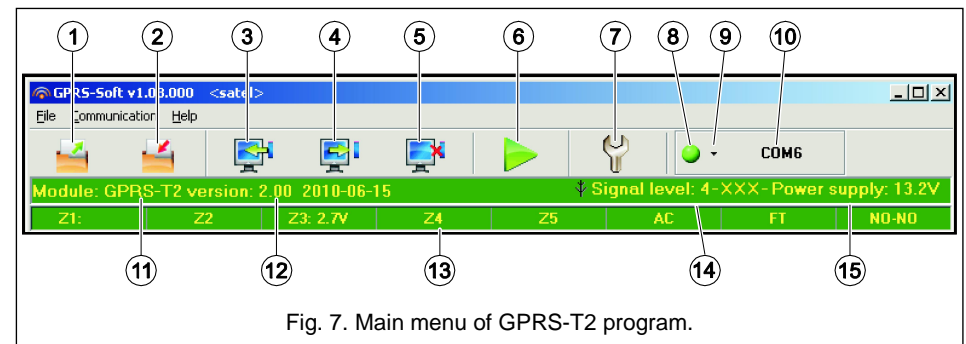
1 2 3 4 5 6 7 8 9 10

GPRS-Soft v1.03.000 <satel>

File Communication Help

COM6

Module: GPRS-T2 version: 2.00 2010-06-15

Signal level: 4-XXX- Power supply: 13.2V

| Z1: | Z2 | Z3: 2.7V | Z4 | Z5 | AC | FT | NO-NO |
|---|---|---|---|---|---|---|---|

11 12 13 14 15

Fig. 7. Main menu of GPRS-T2 program.